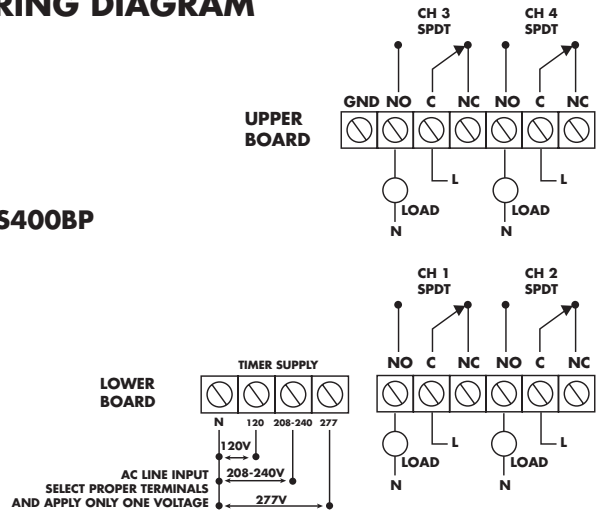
RING DIAGRAM

S400BP

CH 3
SPDT

CH 4
SPDT

UPPER BOARD

GND NO C NC NO C NC

L

L

LOAD

LOAD

N

N

CH 1
SPDT

CH 2
SPDT

TIMER SUPPLY

LOWER BOARD

N 120 208-240 277

NO C NC NO C NC

120V

208-240V

277V

AC LINE INPUT
SELECT PROPER TERMINALS
AND APPLY ONLY ONE VOLTAGE

L

L

LOAD

LOAD

N

N